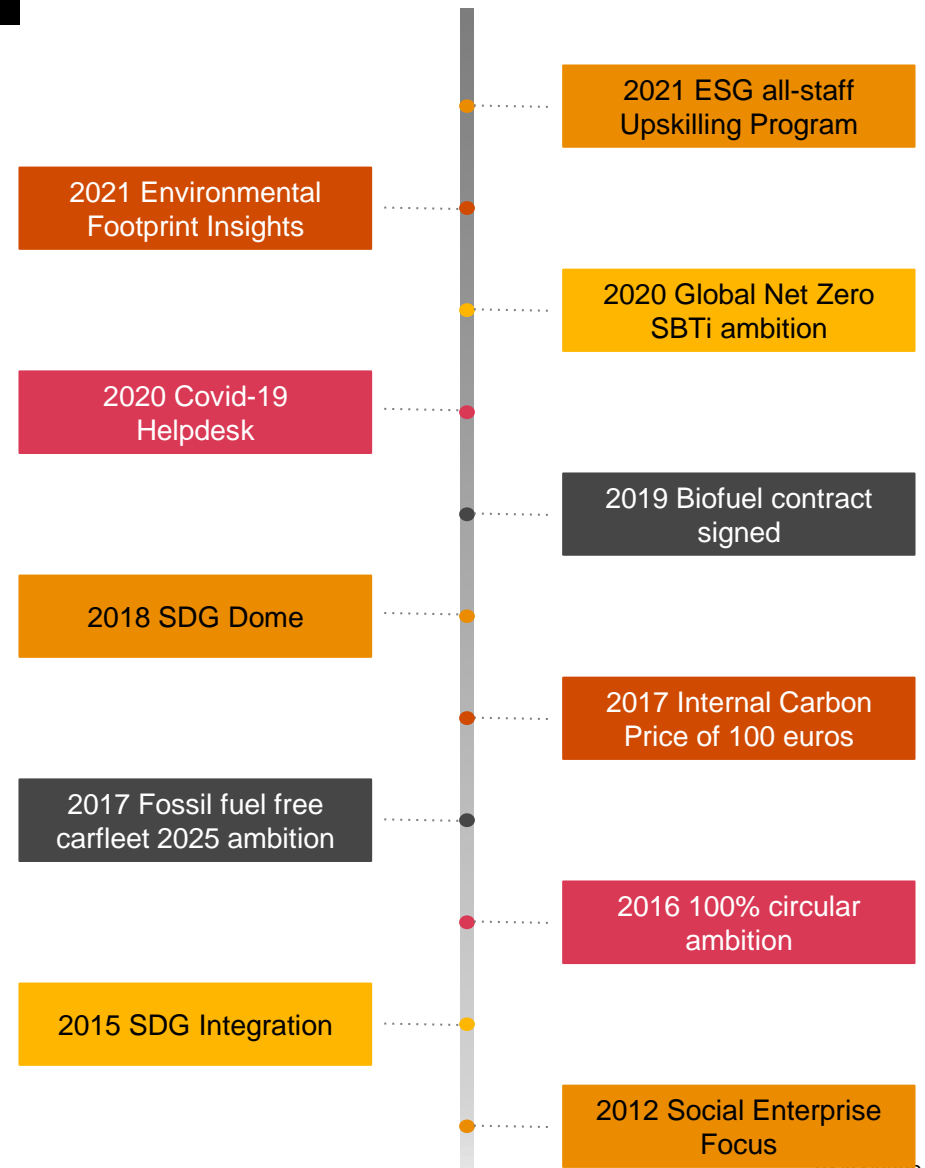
2021 ESG all-staff Upskilling Program

2021 Environmental Footprint Insights

2020 Global Net Zero SBTi ambition

2020 Covid-19 Helpdesk

2019 Biofuel contract signed

2018 SDG Dome

2017 Internal Carbon Price of 100 euros

2017 Fossil fuel free carfleet 2025 ambition

2016 100% circular ambition

2015 SDG Integration

2012 Social Enterprise Focus